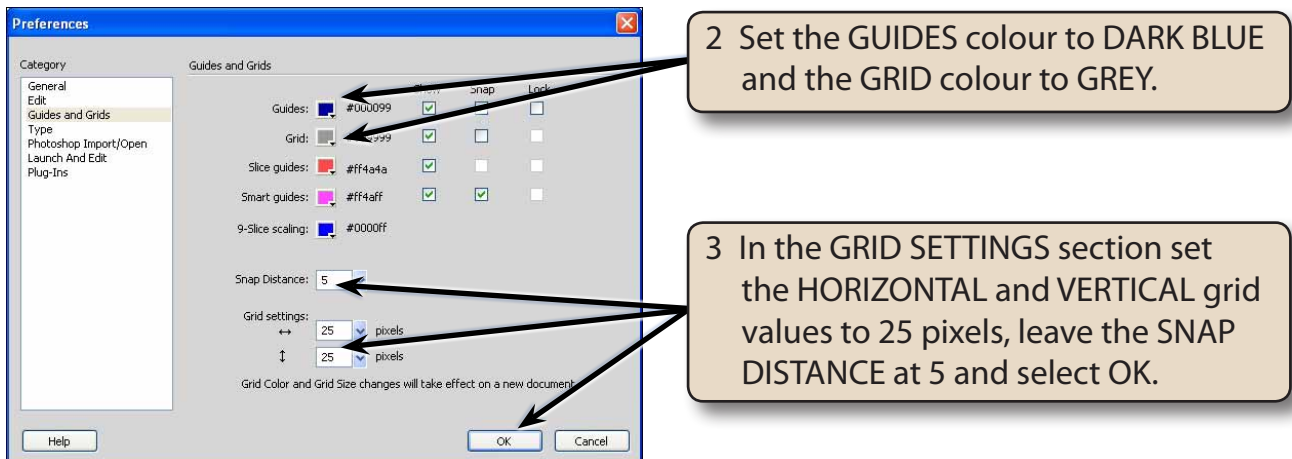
Preferences

Category
General
Edit
Guides and Grids
Type
Photoshop Import/Open
Launch And Edit
Plug-Ins

Guides and Grids

Show Snap Lock

Guides: #000099

Grid: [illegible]999

Slice guides: #ff4a4a

Smart guides: #ff4aff

9-Slice scaling: #0000ff

Snap Distance: 5

Grid settings:
↔ 25 pixels
↕ 25 pixels

Grid Color and Grid Size changes will take effect on a new document

Help

OK

Cancel

2 Set the GUIDES colour to DARK BLUE and the GRID colour to GREY.

3 In the GRID SETTINGS section set the HORIZONTAL and VERTICAL grid values to 25 pixels, leave the SNAP DISTANCE at 5 and select OK.